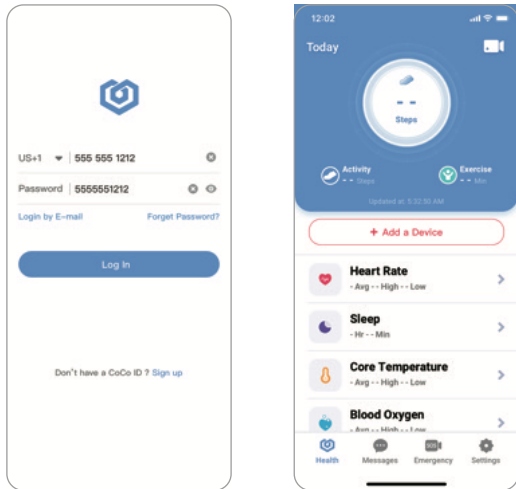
US+1 555 555 1212

Password 5555551212

Login by E-mail

Forget Password?

Log In

Don't have a CoCo ID ? Sign up

12:02

Today

- -

Steps

Activity
- - Steps

Exercise
- - Min

Updated at 3:32:50 AM

+ Add a Device

Heart Rate
- Avg - - High - - Low

Sleep
- Hr - - Min

Core Temperature
- Avg - - High - - Low

Blood Oxygen
- Avg - - High - - Low

Health

Messages

Emergency

Settings